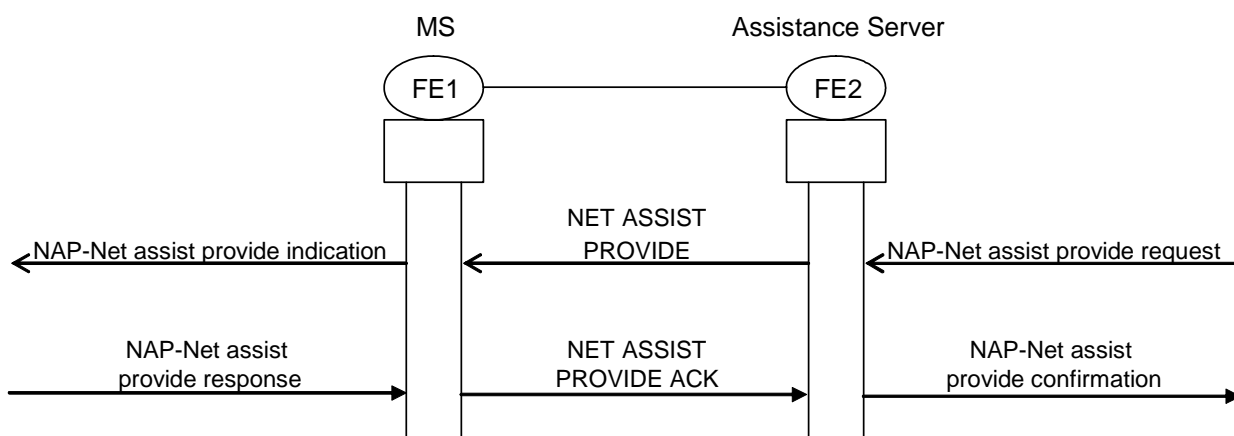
MS

Assistance Server

FE1

FE2

NAP-Net assist provide indication

NET ASSIST PROVIDE

NAP-Net assist provide request

NAP-Net assist provide response

NET ASSIST PROVIDE ACK

NAP-Net assist provide confirmation